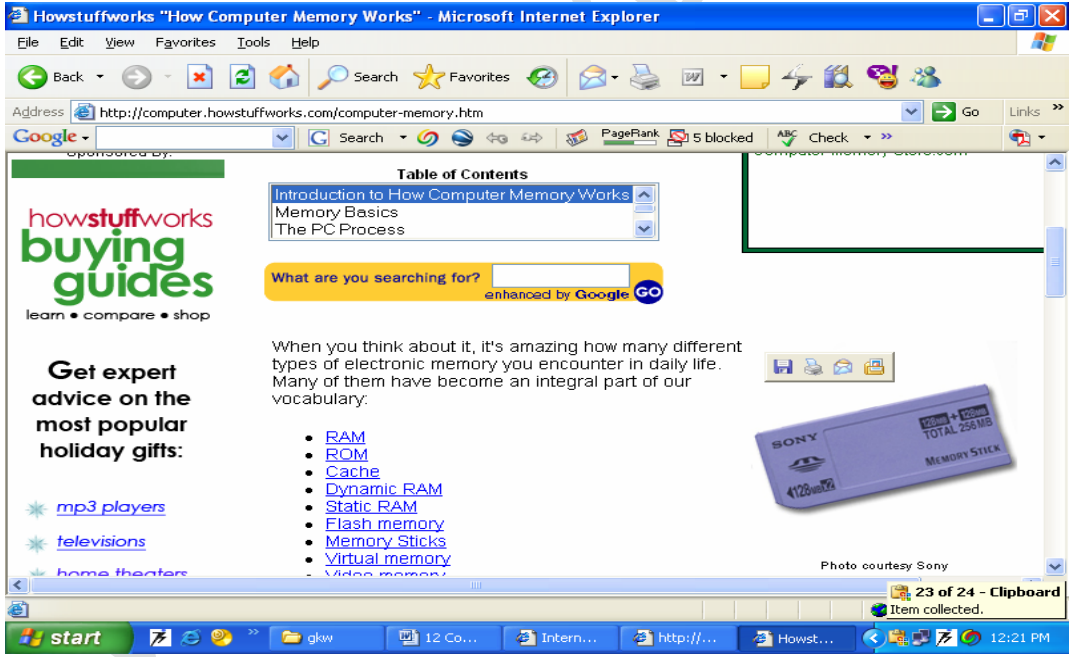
Howstuffworks "How Computer Memory Works" - Microsoft Internet Explorer

File Edit View Favorites Tools Help

Back Search Favorites

Address http://computer.howstuffworks.com/computer-memory.htm Go Links »

Google Search PageRank 5 blocked Check »

Sponsored By:

howstuffworks buying guides learn • compare • shop

Get expert advice on the most popular holiday gifts:

mp3 players

televisions

home theaters

Table of Contents

Introduction to How Computer Memory Works
Memory Basics
The PC Process

What are you searching for? enhanced by Google GO

Computer Memory Store.com

When you think about it, it's amazing how many different types of electronic memory you encounter in daily life. Many of them have become an integral part of our vocabulary:

- RAM
- ROM
- Cache
- Dynamic RAM
- Static RAM
- Flash memory
- Memory Sticks
- Virtual memory
- Video memory

SONY 128MB + 128MB TOTAL 256MB MEMORY STICK 128MB×2

Photo courtesy Sony

23 of 24 - Clipboard
Item collected.

start gkw 12 Co... Intern... http://... Howst... 12:21 PM